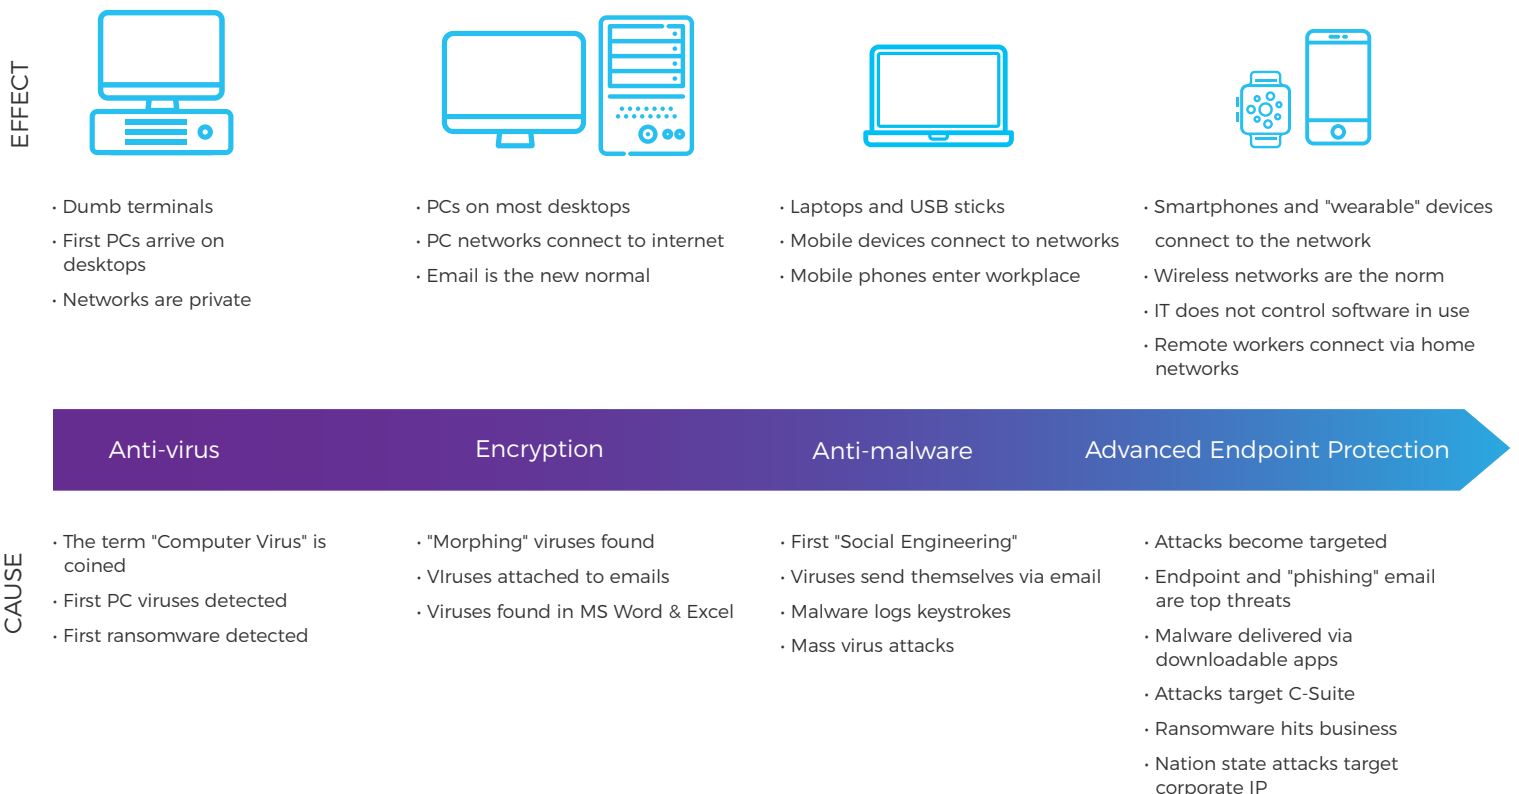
EFFECT

• Dumb terminals
• First PCs arrive on desktops
• Networks are private

• PCs on most desktops
• PC networks connect to internet
• Email is the new normal

• Laptops and USB sticks
• Mobile devices connect to networks
• Mobile phones enter workplace

• Smartphones and "wearable" devices connect to the network
• Wireless networks are the norm
• IT does not control software in use
• Remote workers connect via home networks

Anti-virus

Encryption

Anti-malware

Advanced Endpoint Protection

CAUSE

• The term "Computer Virus" is coined
• First PC viruses detected
• First ransomware detected

• "Morphing" viruses found
• VIruses attached to emails
• Viruses found in MS Word & Excel

• First "Social Engineering"
• Viruses send themselves via email
• Malware logs keystrokes
• Mass virus attacks

• Attacks become targeted
• Endpoint and "phishing" email are top threats
• Malware delivered via downloadable apps
• Attacks target C-Suite
• Ransomware hits business
• Nation state attacks target corporate IP